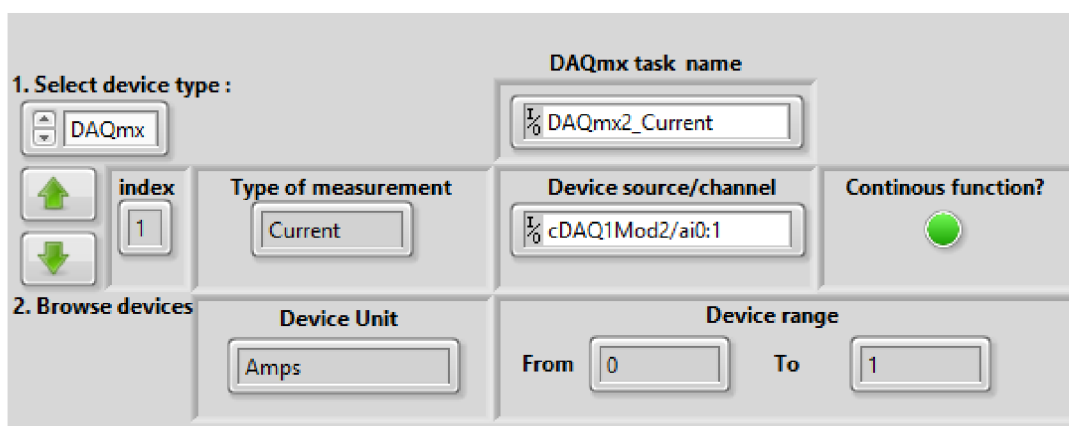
1. Select device type :

DAQmx

DAQmx task name

DAQmx2_Current

index

1

Type of measurement

Current

Device source/channel

cDAQ1Mod2/ai0:1

Continous function?

2. Browse devices

Device Unit

Amps

Device range

From

0

To

1